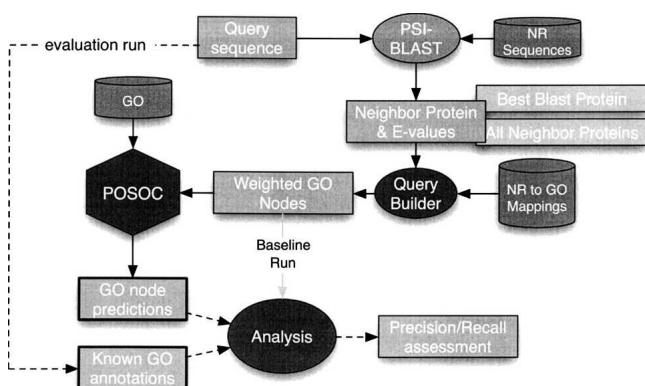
evaluation run

Query sequence

PSI-BLAST

NR Sequences

GO

Neighbor Protein & E-values

Best Blast Protein

All Neighbor Proteins

POSOC

Weighted GO Nodes

Query Builder

NR to GO Mappings

Baseline Run

GO node predictions

Analysis

Precision/Recall assessment

Known GO annotations